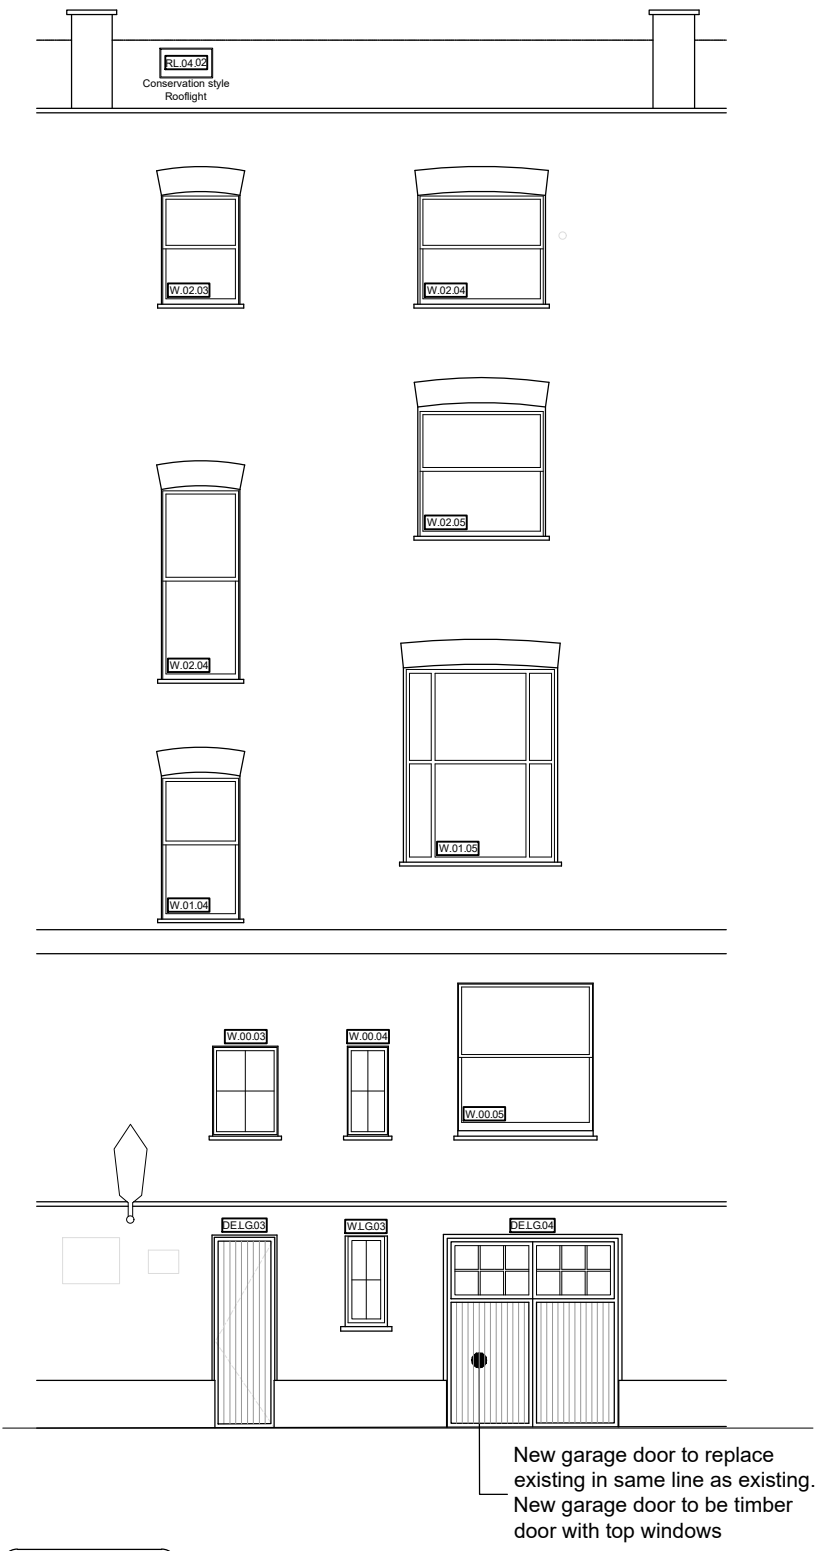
RL.04.02
Conservation style Rooflight

W.02.03
W.02.04

W.02.05
W.02.04

W.01.05
W.01.04

W.00.03
W.00.04
W.00.05

DE.LG.03
W.LG.03
DE.LG.04

New garage door to replace existing in same line as existing. New garage door to be timber door with top windows